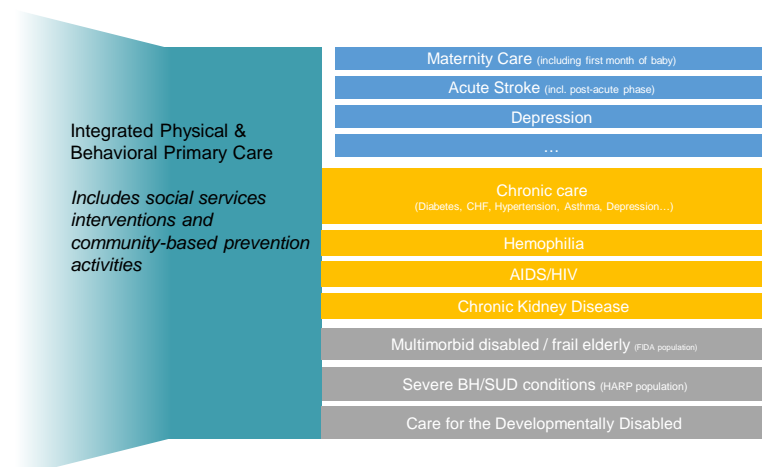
Integrated Physical & Behavioral Primary Care

Includes social services interventions and community-based prevention activities

Maternity Care (including first month of baby)

Acute Stroke (incl. post-acute phase)

Depression

…

Chronic care
(Diabetes, CHF, Hypertension, Asthma, Depression…)

Hemophilia

AIDS/HIV

Chronic Kidney Disease

Multimorbid disabled / frail elderly (FIDA population)

Severe BH/SUD conditions (HARP population)

Care for the Developmentally Disabled